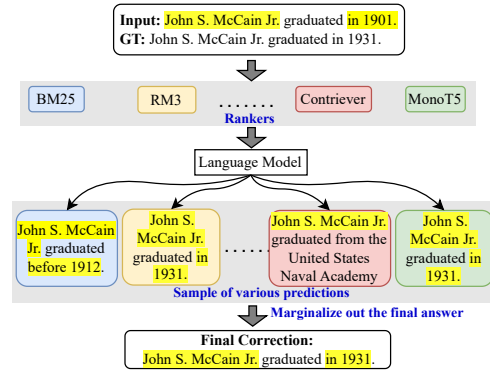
Input: John S. McCain Jr. graduated in 1901.
GT: John S. McCain Jr. graduated in 1931.

BM25

RM3

.......

Contriever

MonoT5

Rankers

Language Model

John S. McCain Jr. graduated before 1912.

John S. McCain Jr. graduated in 1931.

......

John S. McCain Jr. graduated from the United States Naval Academy

John S. McCain Jr. graduated in 1931.

Sample of various predictions

Marginalize out the final answer

Final Correction:
John S. McCain Jr. graduated in 1931.